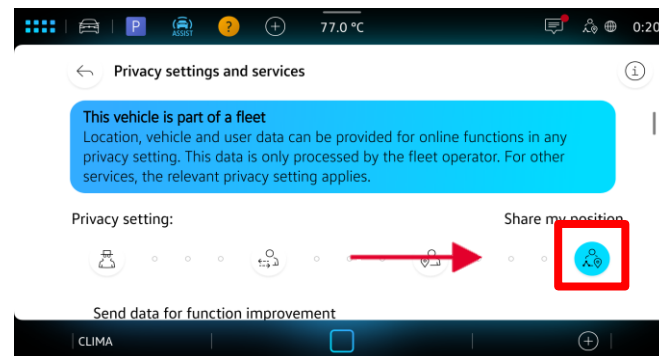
P
ASSIST
?
77.0 °C
0:20

Privacy settings and services

This vehicle is part of a fleet
Location, vehicle and user data can be provided for online functions in any privacy setting. This data is only processed by the fleet operator. For other services, the relevant privacy setting applies.

Privacy setting:
Share my position

Send data for function improvement

CLIMA